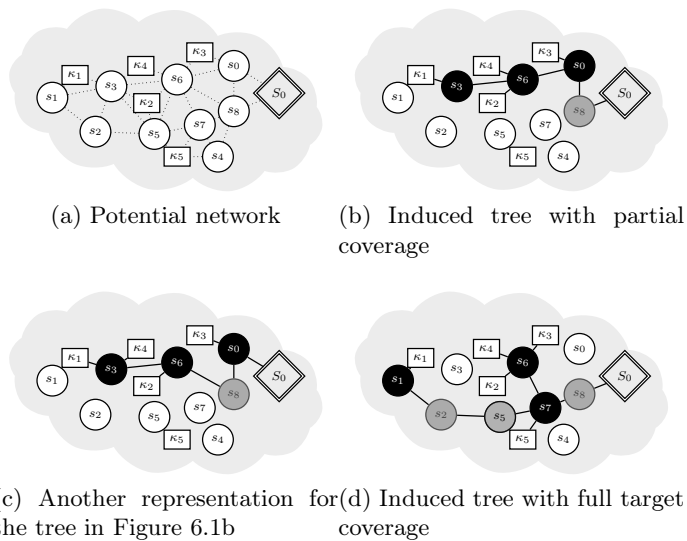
$\kappa_1$ $\kappa_4$ $\kappa_3$ $s_0$ $s_1$ $s_3$ $s_6$ $S_0$ $\kappa_2$ $s_8$ $s_2$ $s_5$ $s_7$ $\kappa_5$ $s_4$

(a) Potential network

$\kappa_1$ $\kappa_4$ $\kappa_3$ $s_0$ $s_1$ $s_3$ $s_6$ $S_0$ $\kappa_2$ $s_8$ $s_2$ $s_5$ $s_7$ $\kappa_5$ $s_4$

(b) Induced tree with partial coverage

$\kappa_1$ $\kappa_4$ $\kappa_3$ $s_0$ $s_1$ $s_3$ $s_6$ $S_0$ $\kappa_2$ $s_8$ $s_2$ $s_5$ $s_7$ $\kappa_5$ $s_4$

(c) Another representation for the tree in Figure 6.1b

$\kappa_1$ $\kappa_4$ $\kappa_3$ $s_0$ $s_3$ $s_6$ $s_1$ $\kappa_2$ $S_0$ $s_8$ $s_2$ $s_5$ $s_7$ $\kappa_5$ $s_4$

(d) Induced tree with full target coverage